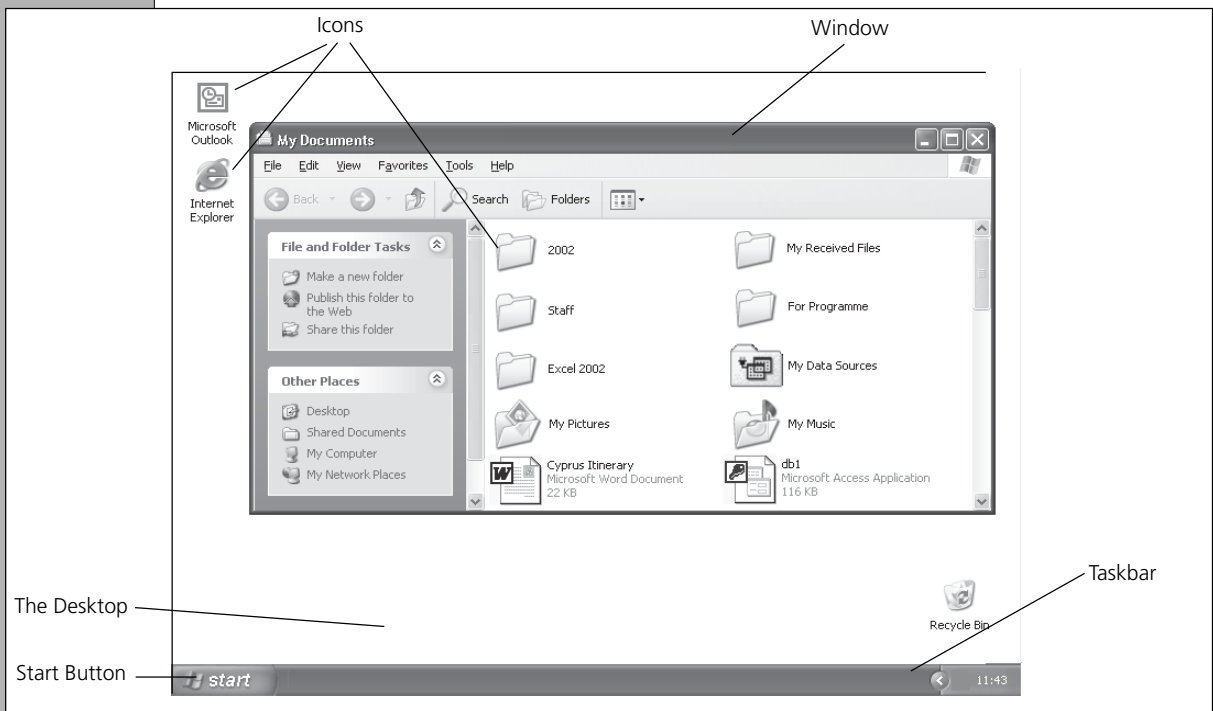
Icons

Window

Microsoft Outlook

Internet Explorer

My Documents

File Edit View Favorites Tools Help

Back Search Folders

File and Folder Tasks

Make a new folder

Publish this folder to the Web

Share this folder

Other Places

Desktop

Shared Documents

My Computer

My Network Places

2002

My Received Files

Staff

For Programme

Excel 2002

My Data Sources

My Pictures

My Music

Cyprus Itinerary
Microsoft Word Document
22 KB

db1
Microsoft Access Application
116 KB

Taskbar

The Desktop

Recycle Bin

Start Button

start

11:43